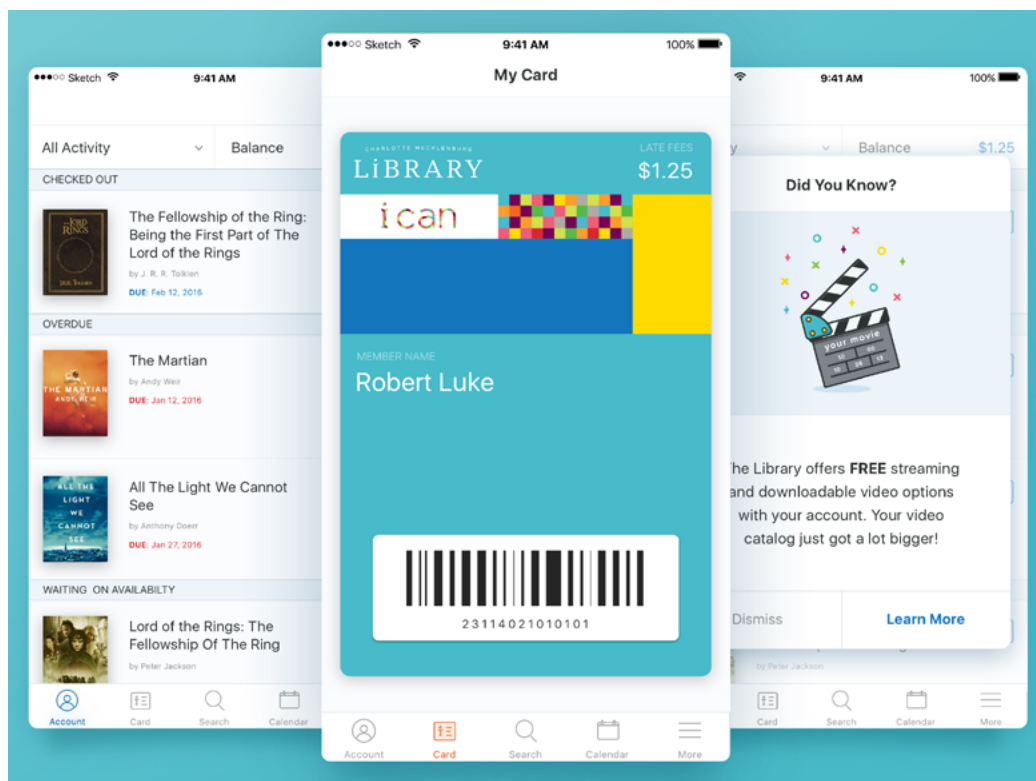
●●●○○ Sketch 9:41 AM

All Activity

Balance

CHECKED OUT

LORD RINGS

The Fellowship of the Ring: Being the First Part of The Lord of the Rings

by J. R. R. Tolkien

DUE: Feb 12, 2016

OVERDUE

THE MARTIAN ANDY WEIR

The Martian

by Andy Weir

DUE: Jan 12, 2016

ALL THE LIGHT WE CANNOT SEE

All The Light We Cannot See

by Anthony Doerr

DUE: Jan 27, 2016

WAITING ON AVAILABILTY

Lord of the Rings: The Fellowship Of The Ring

by Peter Jackson

Account Card Search Calendar

●●●○○ Sketch 9:41 AM 100%

My Card

CHARLOTTE MECKLENBURG

LIBRARY

LATE FEES

$1.25

i can

MEMBER NAME

Robert Luke

23114021010101

Account Card Search Calendar More

9:41 AM 100%

y

Balance $1.25

Did You Know?

your movie

he Library offers FREE streaming and downloadable video options with your account. Your video catalog just got a lot bigger!

Dismiss

Learn More

by Peter Jackson

Card Search Calendar More